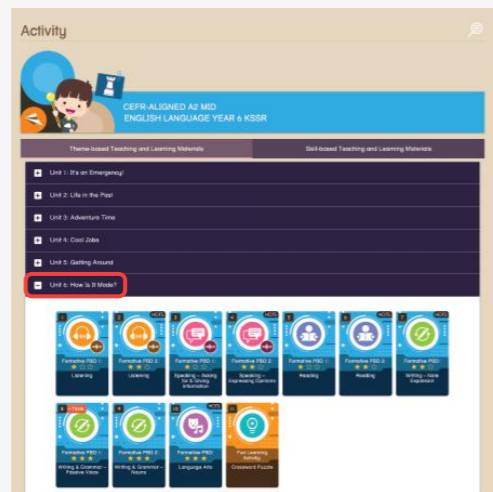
Activity

CEFR-ALIGNED A2 MID
ENGLISH LANGUAGE YEAR 6 KSSR

Theme-based Teaching and Learning Materials

Skill-based Teaching and Learning Materials

Unit 1: It's an Emergency!

Unit 2: Life in the Past

Unit 3: Adventure Time

Unit 4: Cool Jobs

Unit 5: Getting Around

Unit 6: How Is It Made?

1
Formative PBD 1
Listening

2
Formative PBD 2
Listening

3
Formative PBD 1
Speaking – Asking for & Giving Information

4
Formative PBD 2
Speaking – Expressing Opinions

5
Formative PBD 1
Reading

6
Formative PBD 2
Reading

7
Formative PBD
Writing – Note Expansion

8
Formative PBD 1
Writing & Grammar – Passive Voice

9
Formative PBD 2
Writing & Grammar – Nouns

10
Formative PBD
Language Arts

11
Fun Learning Activity
Crossword Puzzle